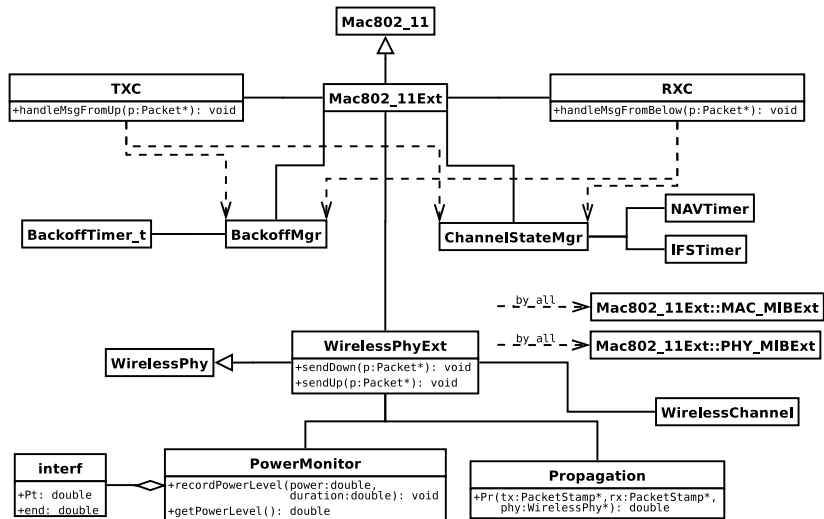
Mac802_11

TXC
+handleMsgFromUp(p:Packet*): void

Mac802_11Ext

RXC
+handleMsgFromBelow(p:Packet*): void

BackoffTimer_t

BackoffMgr

ChannelStateMgr

NAVTimer

IFSTimer

by_all
Mac802_11Ext::MAC_MIBExt

by_all
Mac802_11Ext::PHY_MIBExt

WirelessPhy

WirelessPhyExt
+sendDown(p:Packet*): void
+sendUp(p:Packet*): void

WirelessChannel

interf
+Pt: double
+end: double

PowerMonitor
+recordPowerLevel(power:double, duration:double): void
+getPowerLevel(): double

Propagation
+Pr(tx:PacketStamp*,rx:PacketStamp*, phy:WirelessPhy*): double